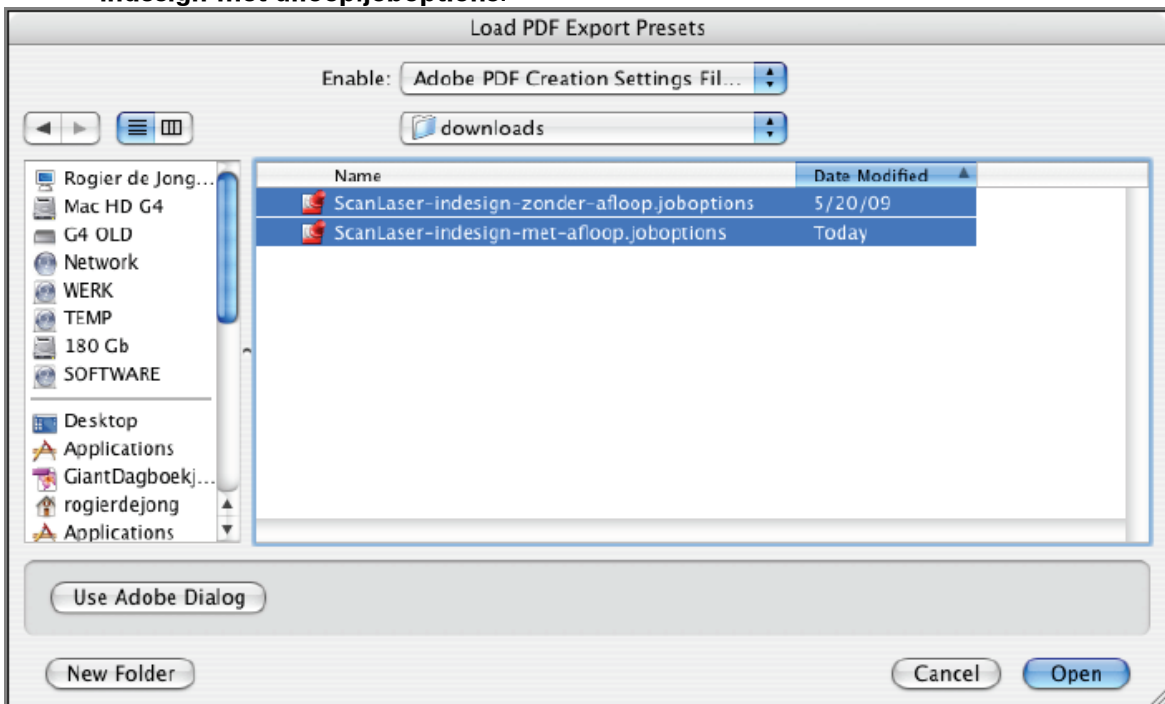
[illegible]

Load PDF Export Presets

Enable: Adobe PDF Creation Settings Fil...

downloads

Rogier de Jong...
Mac HD G4
G4 OLD
Network
WERK
TEMP
180 Gb
SOFTWARE
Desktop
Applications
GiantDagboekj...
rogierdejong
Applications

| Name | Date Modified |
|---|---|
| ScanLaser-indesign-zonder-afloop.joboptions | 5/20/09 |
| ScanLaser-indesign-met-afloop.joboptions | Today |

Use Adobe Dialog

New Folder

Cancel

Open